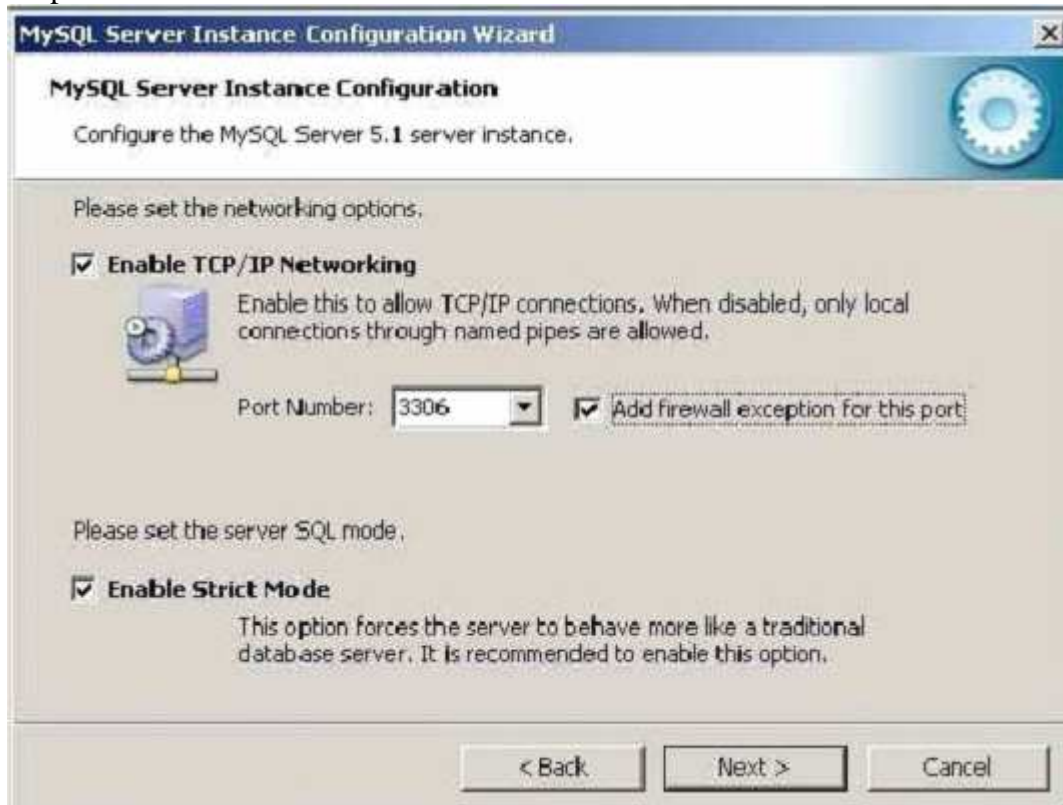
MySQL Server Instance Configuration Wizard

MySQL Server Instance Configuration

Configure the MySQL Server 5.1 server instance.

Please set the networking options.

☑ Enable TCP/IP Networking

Enable this to allow TCP/IP connections. When disabled, only local connections through named pipes are allowed.

Port Number: 3306 ☑ Add firewall exception for this port

Please set the server SQL mode.

☑ Enable Strict Mode

This option forces the server to behave more like a traditional database server. It is recommended to enable this option.

< Back Next > Cancel